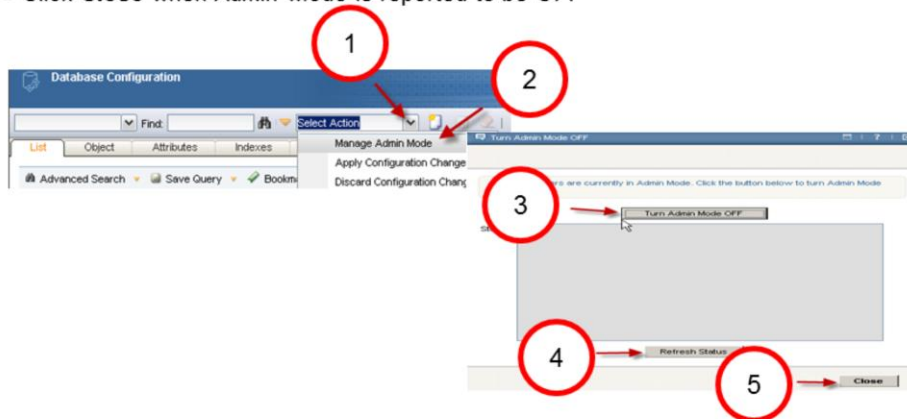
Click Close when Admin Mode is reported to be OFF

1

2

Database Configuration

Find:

Select Action

List

Object

Attributes

Indexes

Manage Admin Mode

Apply Configuration Change

Discard Configuration Chang

Advanced Search

Save Query

Bookm

Turn Admin Mode OFF

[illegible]ers are currently in Admin Mode. Click the button below to turn Admin Mode

3

Turn Admin Mode OFF

St

4

Refresh Status

5

Close